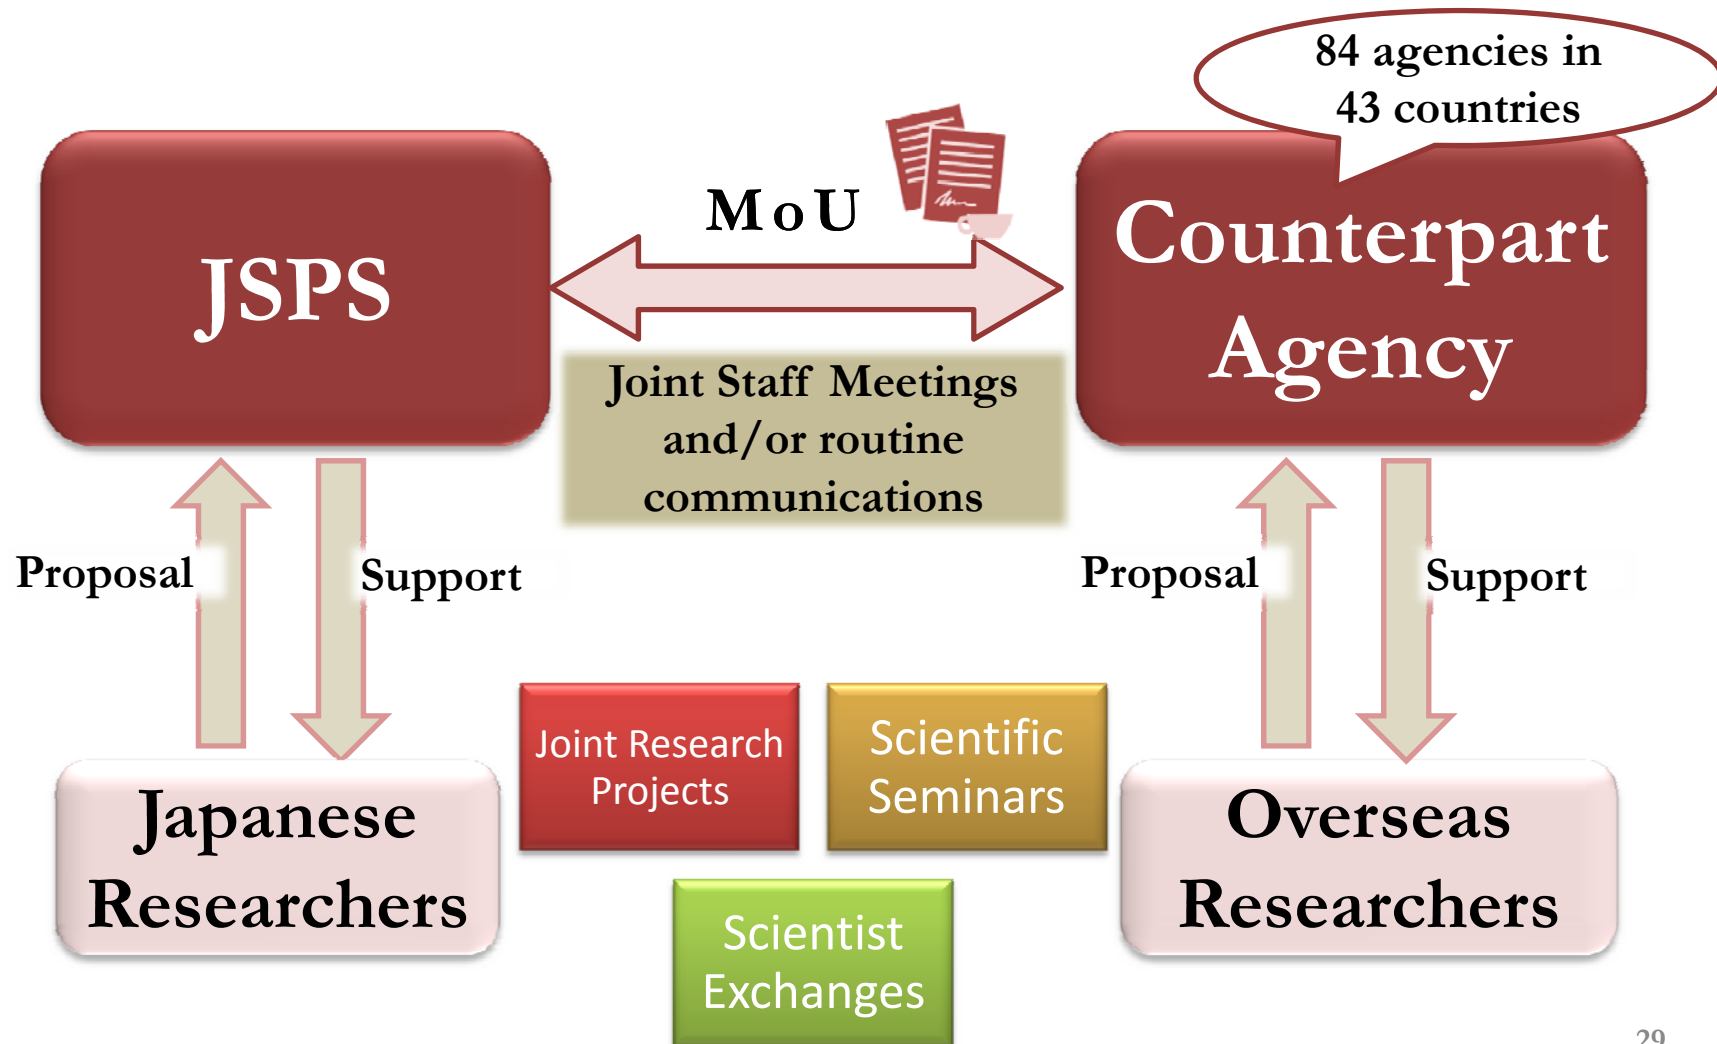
84 agencies in 43 countries

JSPS

MoU

Counterpart Agency

Joint Staff Meetings and/or routine communications

Proposal

Support

Proposal

Support

Japanese Researchers

Joint Research Projects

Scientific Seminars

Overseas Researchers

Scientist Exchanges

29